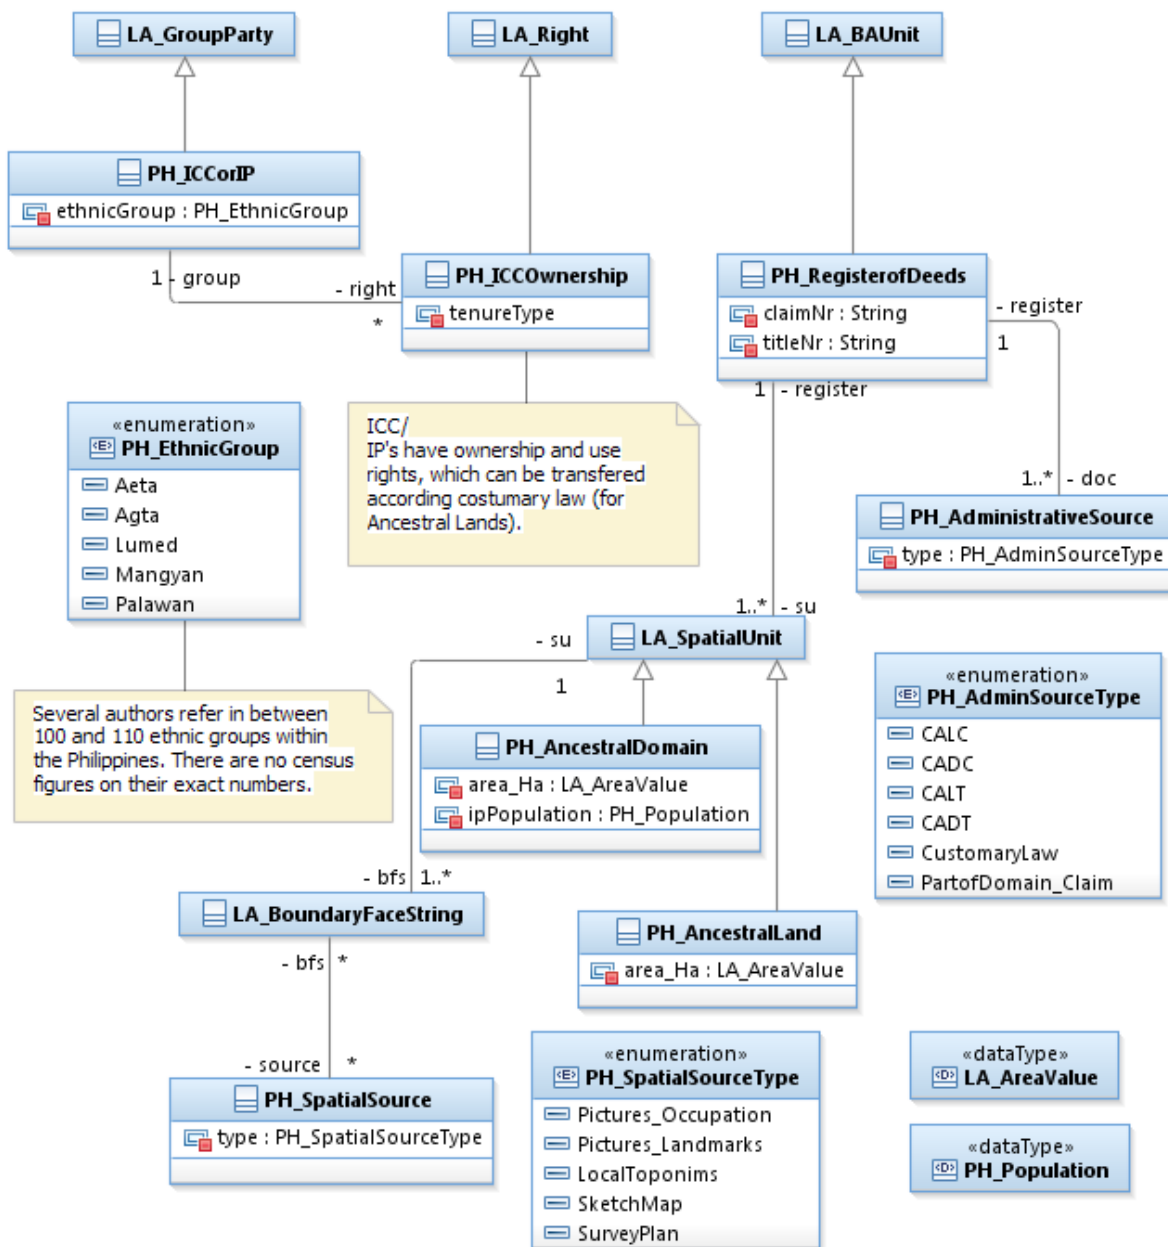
LA_GroupParty

LA_Right

LA_BAUnit

PH_ICCorIP
ethnicGroup : PH_EthnicGroup

1 - group

- right
*

PH_ICCOwnership
tenureType

PH_RegisterofDeeds
claimNr : String
titleNr : String

- register
1

1 - register

«enumeration»
PH_EthnicGroup
Aeta
Agta
Lumed
Mangyan
Palawan

ICC/IP's have ownership and use rights, which can be transfered according costumary law (for Ancestral Lands).

1..* - doc

PH_AdministrativeSource
type : PH_AdminSourceType

1..* - su

- su

LA_SpatialUnit

1

Several authors refer in between 100 and 110 ethnic groups within the Philippines. There are no census figures on their exact numbers.

PH_AncestralDomain
area_Ha : LA_AreaValue
ipPopulation : PH_Population

«enumeration»
PH_AdminSourceType
CALC
CADC
CALT
CADT
CustomaryLaw
PartofDomain_Claim

- bfs 1..*

LA_BoundaryFaceString

PH_AncestralLand
area_Ha : LA_AreaValue

- bfs *

- source *

PH_SpatialSource
type : PH_SpatialSourceType

«enumeration»
PH_SpatialSourceType
Pictures_Occupation
Pictures_Landmarks
LocalToponims
SketchMap
SurveyPlan

«dataType»
LA_AreaValue

«dataType»
PH_Population